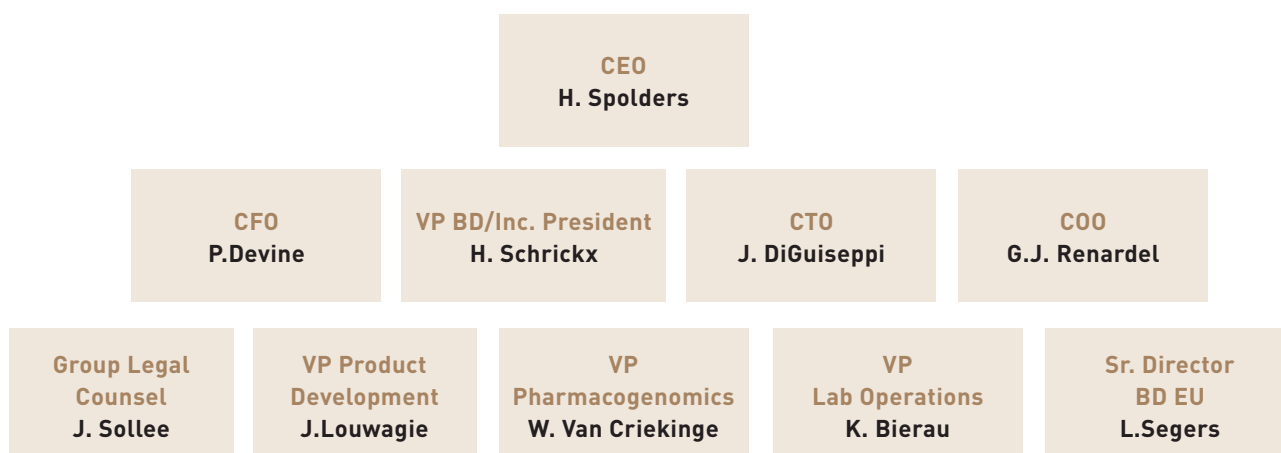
CEO
H. Spolders

CFO
P.Devine

VP BD/Inc. President
H. Schrickx

CTO
J. DiGuiseppi

COO
G.J. Renardel

Group Legal Counsel
J. Sollee

VP Product Development
J.Louwagie

VP Pharmacogenomics
W. Van Criekinge

VP Lab Operations
K. Bierau

Sr. Director BD EU
L.Segers